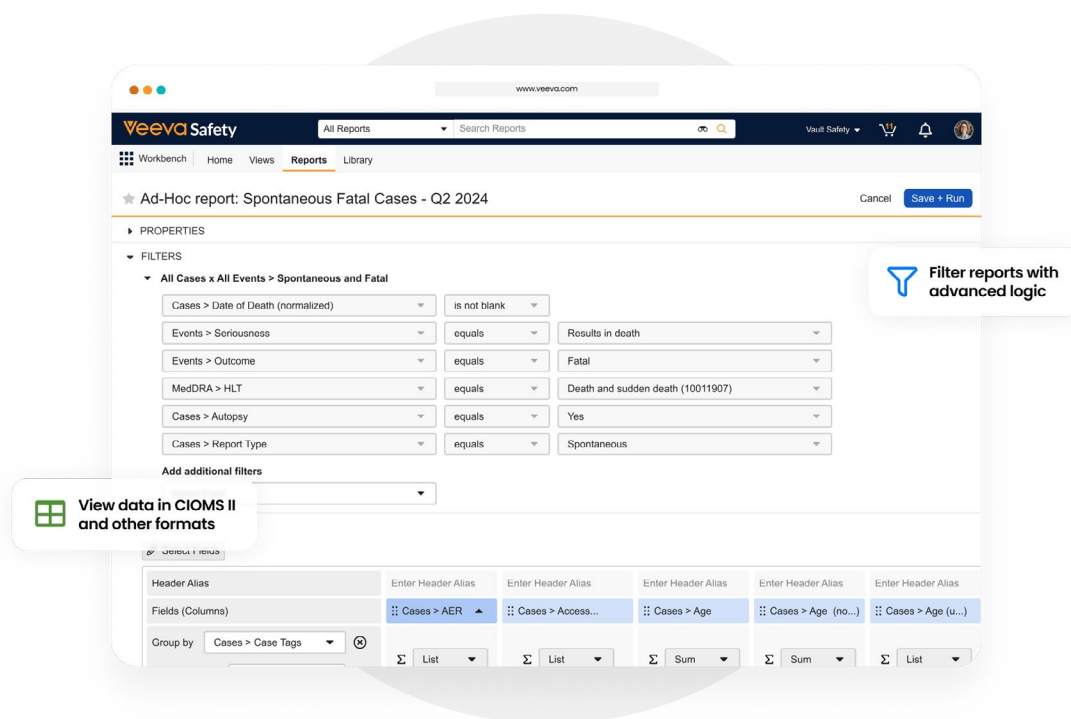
www.veeva.com

Veeva Safety

All Reports

Search Reports

Vault Safety

Workbench Home Views Reports Library

Ad-Hoc report: Spontaneous Fatal Cases - Q2 2024

Cancel Save + Run

PROPERTIES

FILTERS

All Cases x All Events > Spontaneous and Fatal

Filter reports with advanced logic

| | | |
|---|---|---|
| Cases > Date of Death (normalized) | is not blank | |
| Events > Seriousness | equals | Results in death |
| Events > Outcome | equals | Fatal |
| MedDRA > HLT | equals | Death and sudden death (10011907) |
| Cases > Autopsy | equals | Yes |
| Cases > Report Type | equals | Spontaneous |

Add additional filters

View data in CIOMS II and other formats

Select Fields

| Header Alias | Enter Header Alias | Enter Header Alias | Enter Header Alias | Enter Header Alias | Enter Header Alias |
|---|---|---|---|---|---|
| Fields (Columns) | Cases > AER | Cases > Access... | Cases > Age | Cases > Age (no...) | Cases > Age (u...) |
| Group by Cases > Case Tags | Σ List | Σ List | Σ Sum | Σ Sum | Σ List |